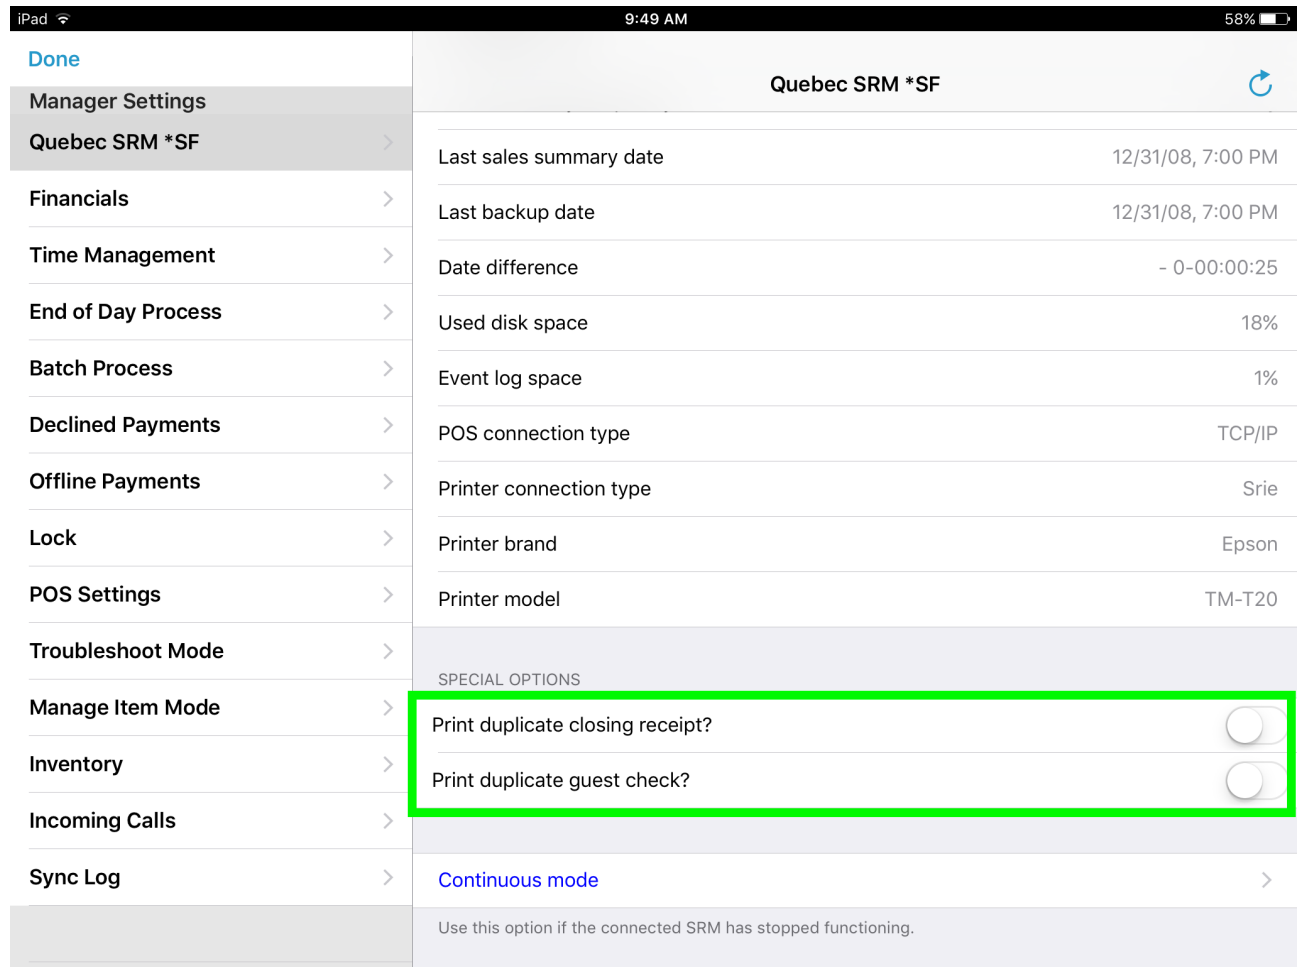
iPad
9:49 AM
58%

Done
Manager Settings
Quebec SRM *SF
Financials
Time Management
End of Day Process
Batch Process
Declined Payments
Offline Payments
Lock
POS Settings
Troubleshoot Mode
Manage Item Mode
Inventory
Incoming Calls
Sync Log

Quebec SRM *SF

| | |
|---|---|
| Last sales summary date | 12/31/08, 7:00 PM |
| Last backup date | 12/31/08, 7:00 PM |
| Date difference | - 0-00:00:25 |
| Used disk space | 18% |
| Event log space | 1% |
| POS connection type | TCP/IP |
| Printer connection type | Srie |
| Printer brand | Epson |
| Printer model | TM-T20 |

SPECIAL OPTIONS
Print duplicate closing receipt?
Print duplicate guest check?

Continuous mode
Use this option if the connected SRM has stopped functioning.